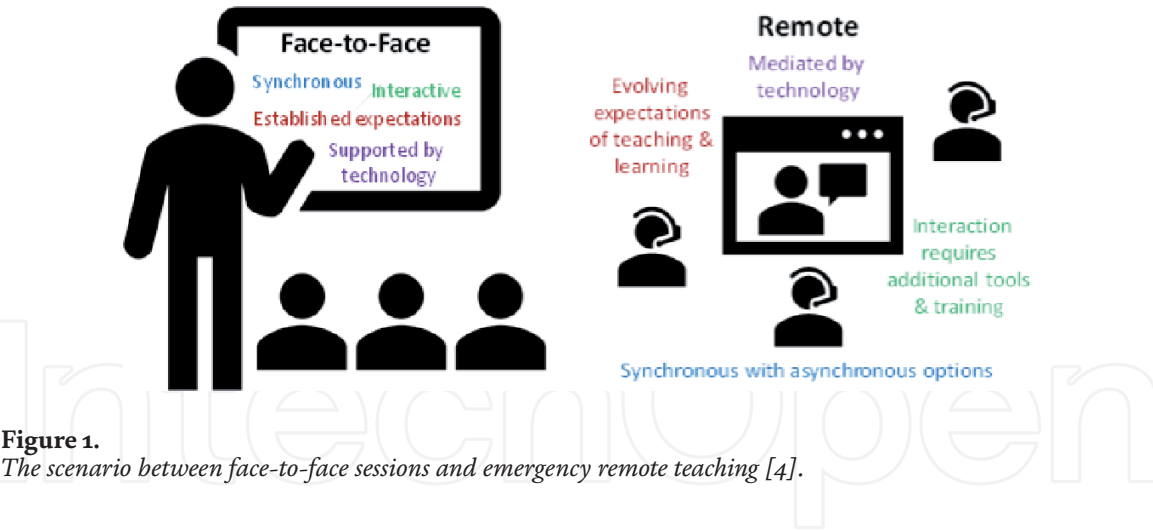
Face-to-Face

Synchronous

Interactive

Established expectations

Supported by technology

Remote

Mediated by technology

Evolving expectations of teaching & learning

Interaction requires additional tools & training

Synchronous with asynchronous options

IntechOpen

**Figure 1.**
*The scenario between face-to-face sessions and emergency remote teaching [4].*